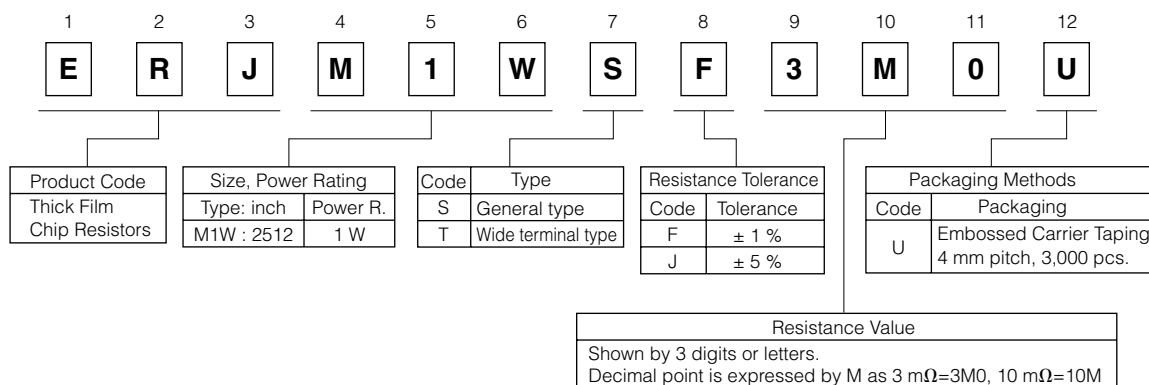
| 1 | 2 | 3 | 4 | 5 | 6 | 7 | 8 | 9 | 10 | 11 | 12 |
|---|---|---|---|---|---|---|---|---|---|---|---|
| E | R | J | M | 1 | W | S | F | 3 | M | 0 | U |

| Product Code |
|---|
| Thick Film Chip Resistors |

| Size, Power Rating | |
|---|---|
| Type: inch | Power R. |
| M1W : 2512 | 1 W |

| Code | Type |
|---|---|
| S | General type |
| T | Wide terminal type |

| Resistance Tolerance | |
|---|---|
| Code | Tolerance |
| F | ± 1 % |
| J | ± 5 % |

| Packaging Methods | |
|---|---|
| Code | Packaging |
| U | Embossed Carrier Taping 4 mm pitch, 3,000 pcs. |

| Resistance Value |
|---|
| Shown by 3 digits or letters. Decimal point is expressed by M as 3 m$\Omega$=3M0, 10 m$\Omega$=10M |